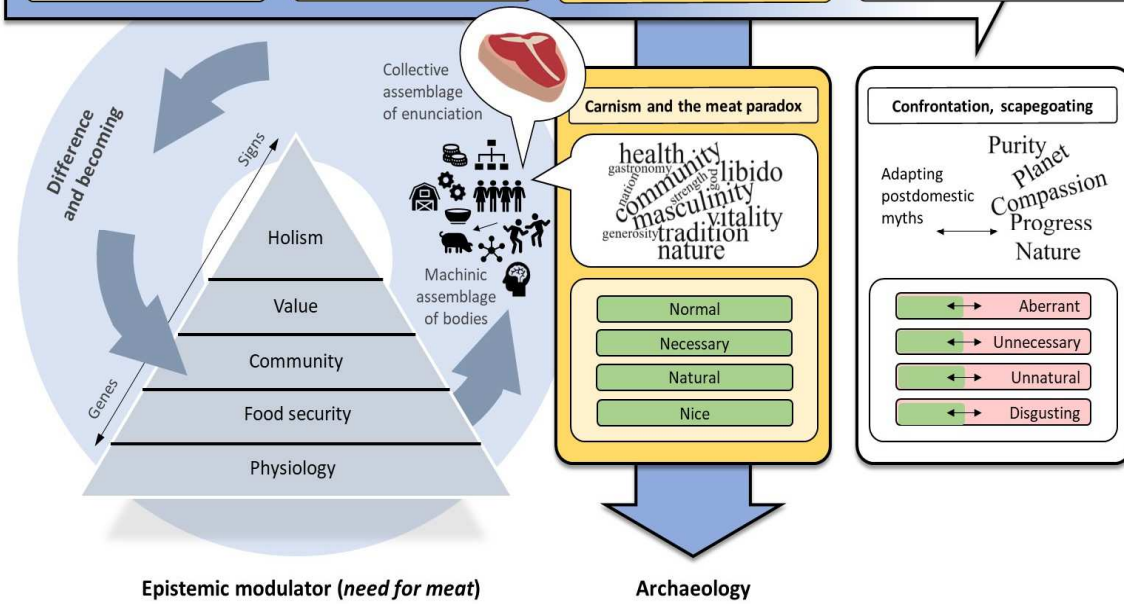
Difference and becoming

Signs

Genes

Holism

Value

Community

Food security

Physiology

Collective assemblage of enunciation

Machinic assemblage of bodies

Carnism and the meat paradox

health community libido gastronomy nation strength masculinity vitality generosity tradition nature

Normal

Necessary

Natural

Nice

Confrontation, scapegoating

Adapting postdomestic myths

Purity Planet Compassion Progress Nature

Aberrant

Unnecessary

Unnatural

Disgusting

Epistemic modulator (*need for meat*)

Archaeology